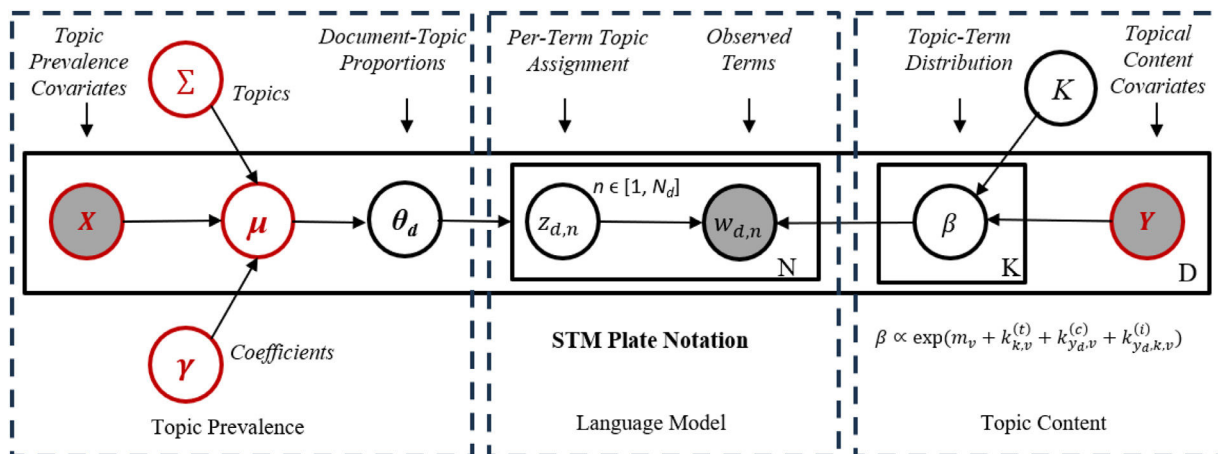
Topic Prevalence Covariates

$\Sigma$

Topics

Document-Topic Proportions

Per-Term Topic Assignment

Observed Terms

Topic-Term Distribution

$K$

Topical Content Covariates

$X$

$\mu$

$\theta_d$

$n \in [1, N_d]$

$z_{d,n}$

$w_{d,n}$

N

$\beta$

K

$Y$

D

$\gamma$

Coefficients

STM Plate Notation

$\beta \propto \exp(m_v + k_{k,v}^{(t)} + k_{y_d,v}^{(c)} + k_{y_d,k,v}^{(i)})$

Topic Prevalence

Language Model

Topic Content